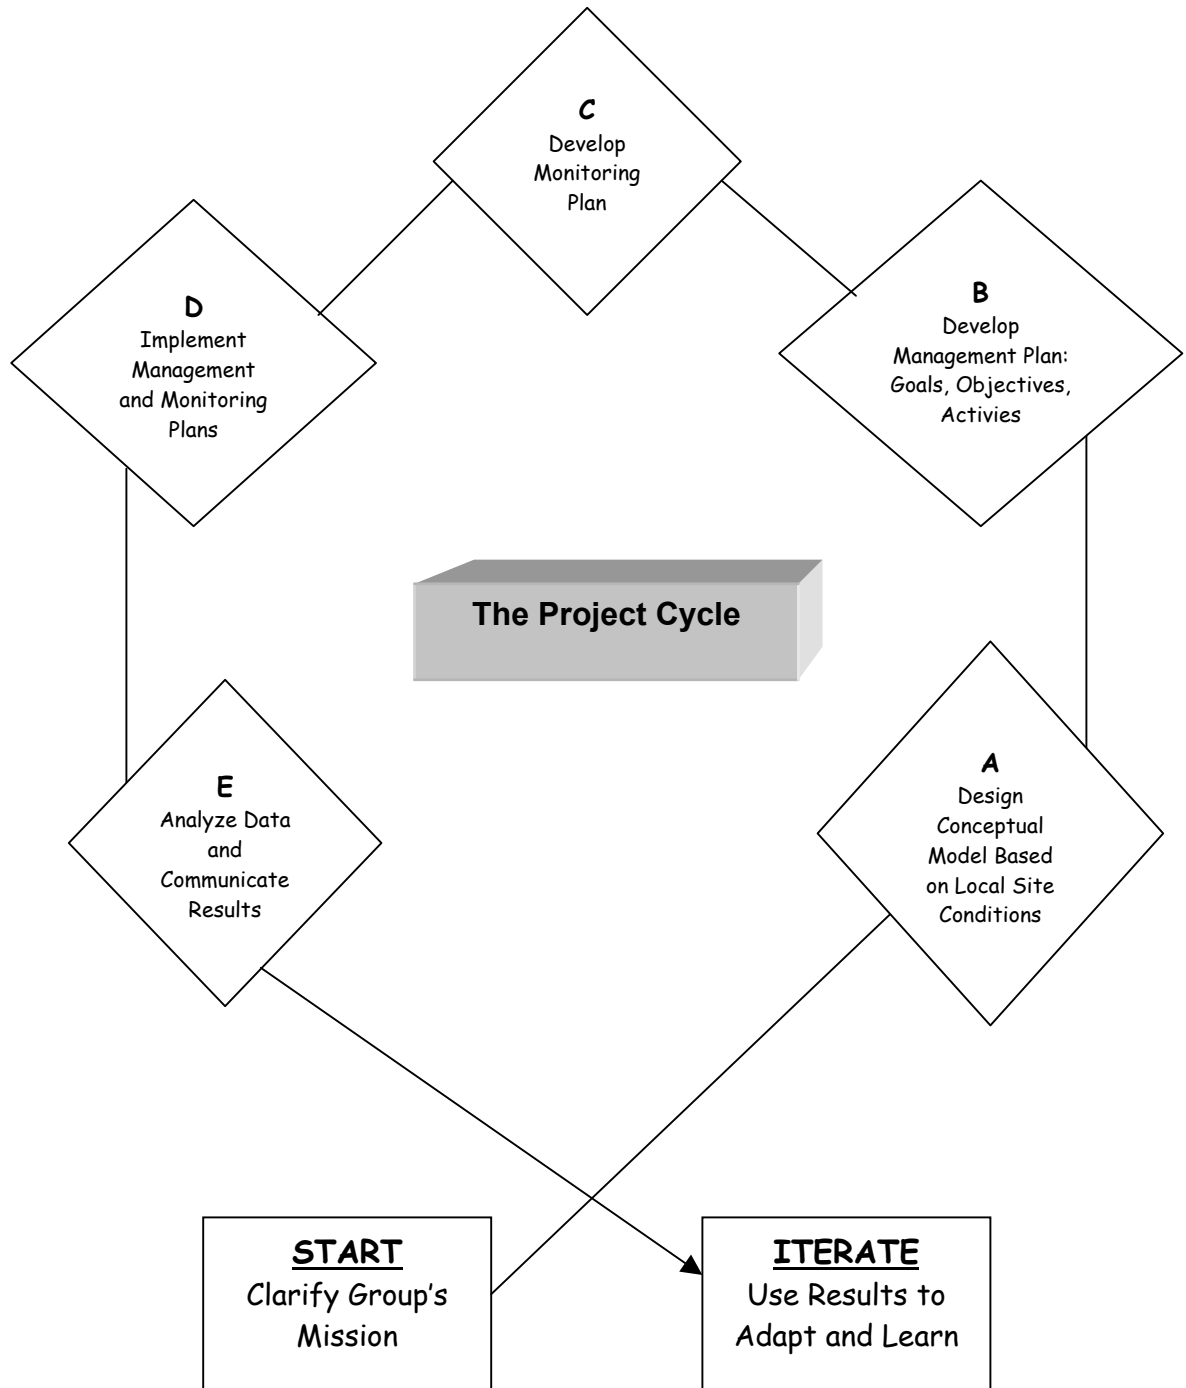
C
Develop Monitoring Plan

D
Implement Management and Monitoring Plans

B
Develop Management Plan: Goals, Objectives, Activies

The Project Cycle

A
Design Conceptual Model Based on Local Site Conditions

E
Analyze Data and Communicate Results

START
Clarify Group's Mission

ITERATE
Use Results to Adapt and Learn